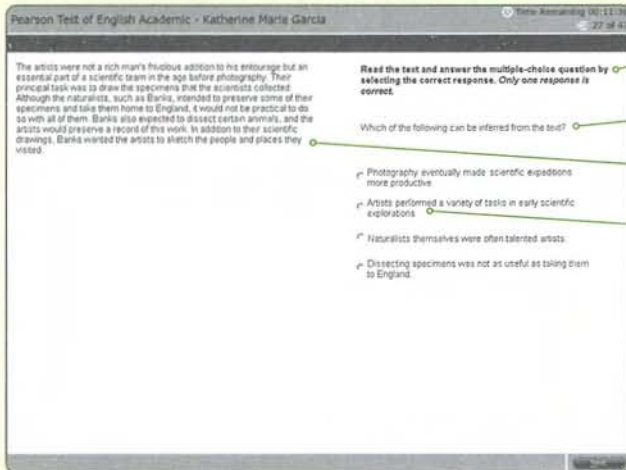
Pearson Test of English Academic - Katherine Marie Garcia

Time Remaining 00:11:3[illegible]

27 of 4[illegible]

The artists were not a rich man's frivolous addition to his entourage but an essential part of a scientific team in the age before photography. Their principal task was to draw the specimens that the scientists collected. Although the naturalists, such as Banks, intended to preserve some of their specimens and take them home to England, it would not be practical to do so with all of them. Banks also expected to dissect certain animals, and the artists would preserve a record of this work. In addition to their scientific drawings, Banks wanted the artists to sketch the people and places they visited.

Read the text and answer the multiple-choice question by selecting the correct response. Only one response is correct.

Which of the following can be inferred from the text?

Photography eventually made scientific expeditions more productive.

Artists performed a variety of tasks in early scientific explorations.

Naturalists themselves were often talented artists.

Dissecting specimens was not as useful as taking them to England.